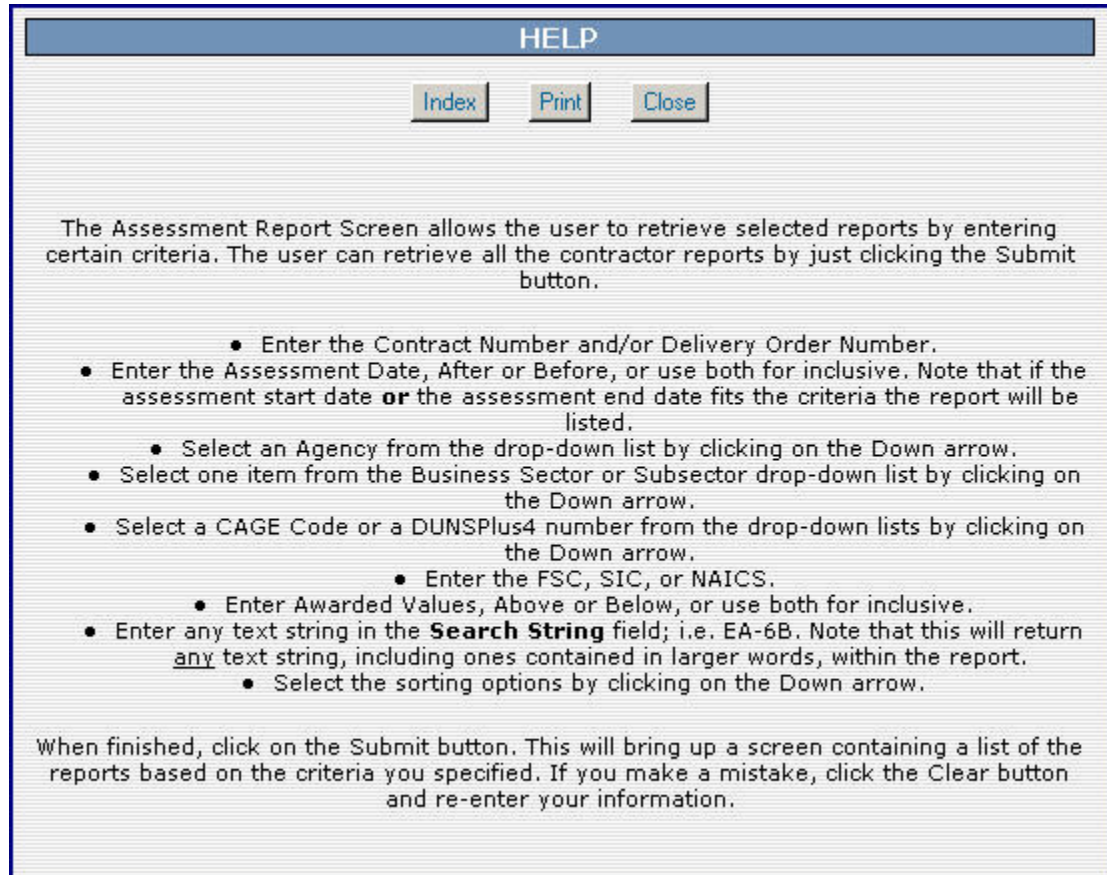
HELP

Index Print Close

The Assessment Report Screen allows the user to retrieve selected reports by entering certain criteria. The user can retrieve all the contractor reports by just clicking the Submit button.

- Enter the Contract Number and/or Delivery Order Number.
- Enter the Assessment Date, After or Before, or use both for inclusive. Note that if the assessment start date **or** the assessment end date fits the criteria the report will be listed.
- Select an Agency from the drop-down list by clicking on the Down arrow.
- Select one item from the Business Sector or Subsector drop-down list by clicking on the Down arrow.
- Select a CAGE Code or a DUNSPlus4 number from the drop-down lists by clicking on the Down arrow.
- Enter the FSC, SIC, or NAICS.
- Enter Awarded Values, Above or Below, or use both for inclusive.
- Enter any text string in the **Search String** field; i.e. EA-6B. Note that this will return any text string, including ones contained in larger words, within the report.
- Select the sorting options by clicking on the Down arrow.

When finished, click on the Submit button. This will bring up a screen containing a list of the reports based on the criteria you specified. If you make a mistake, click the Clear button and re-enter your information.